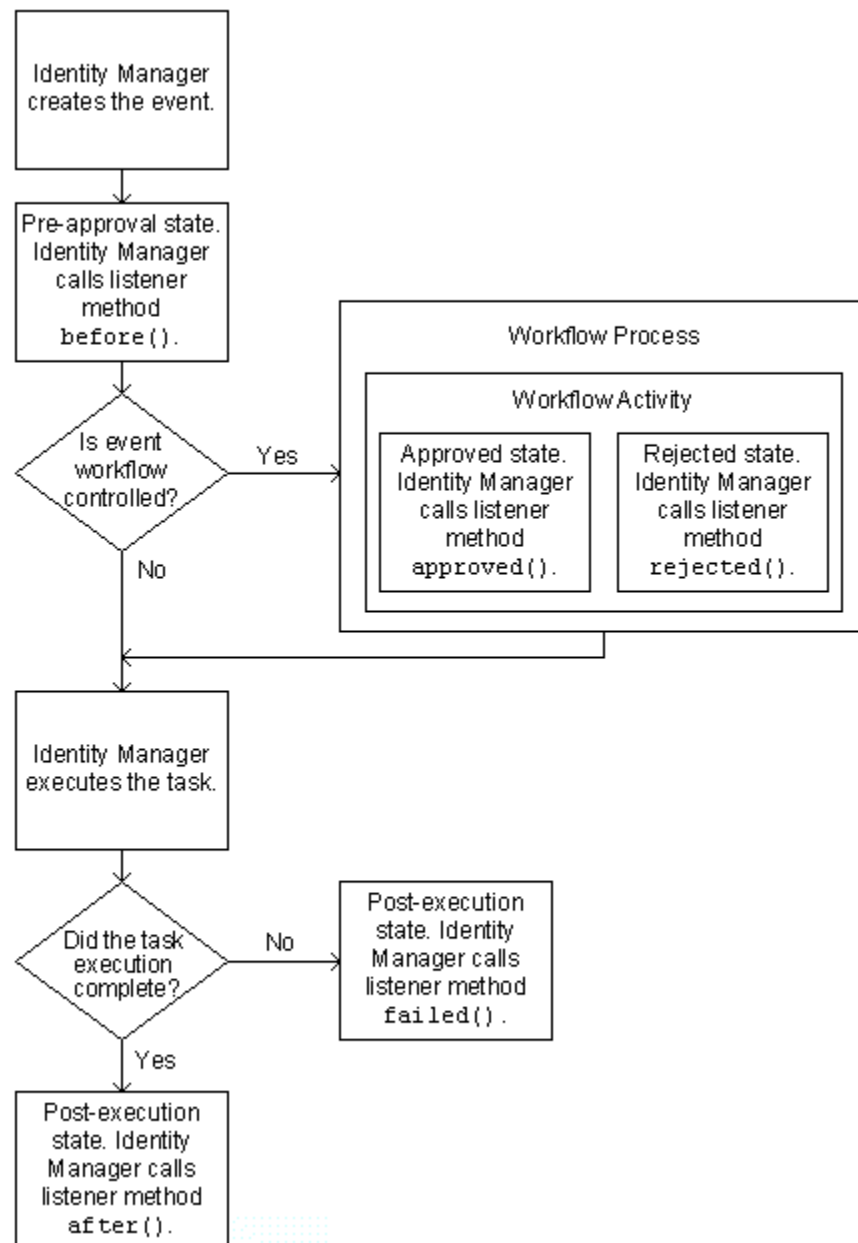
Identity Manager creates the event.

Pre-approval state. Identity Manager calls listener method before().

Is event workflow controlled?

Yes

Workflow Process

Workflow Activity

Approved state. Identity Manager calls listener method approved().

Rejected state. Identity Manager calls listener method rejected().

No

Identity Manager executes the task.

Did the task execution complete?

No

Post-execution state. Identity Manager calls listener method failed().

Yes

Post-execution state. Identity Manager calls listener method after().